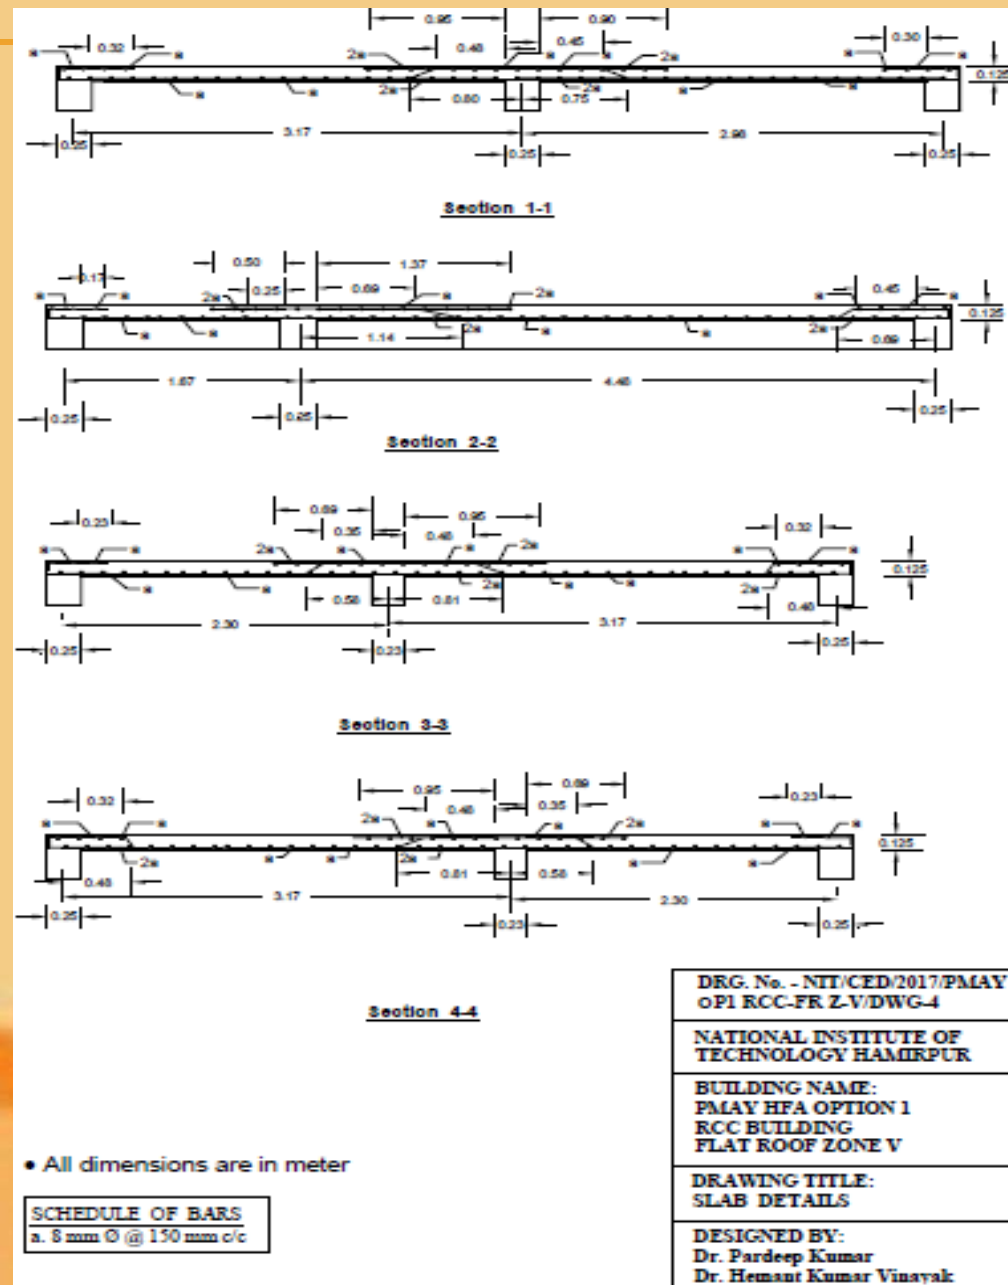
0.95 0.90
a 0.32 a 2a 0.48 0.45 2a a 0.30 a
a a 2a 0.80 0.75 2a a a 0.125
3.17 2.98
0.35 0.25 0.25

Section 1-1

0.50 1.37
0.17 0.45
a a 2a 0.25 0.69 a 2a a a
a a 2a a a 2a 0.125
1.14 0.69
1.67 4.48
0.25 0.25 0.25

Section 2-2

0.69 0.95
0.23 0.35 0.48 0.32
a a 2a a a 2a a a
a a 2a a a 2a 0.125
0.58 0.81 0.40
2.30 3.17
0.25 0.23 0.25

Section 3-3

0.95 0.69
0.32 0.48 0.35 0.23
a a 2a a a 2a a a
2a a 2a a a 0.125
0.48 0.81 0.58
3.17 2.30
0.25 0.23 0.25

Section 4-4

• All dimensions are in meter

SCHEDULE OF BARS
a. 8 mm Ø @ 150 mm c/c

| DRG. No. - NIT/CED/2017/PMAY OP1 RCC-FR Z-V/DWG-4 |
|---|
| NATIONAL INSTITUTE OF TECHNOLOGY HAMIRPUR |
| BUILDING NAME: PMAY HFA OPTION 1 RCC BUILDING FLAT ROOF ZONE V |
| DRAWING TITLE: SLAB DETAILS |
| DESIGNED BY: Dr. Pardeep Kumar Dr. Hemant Kumar Vinayak |